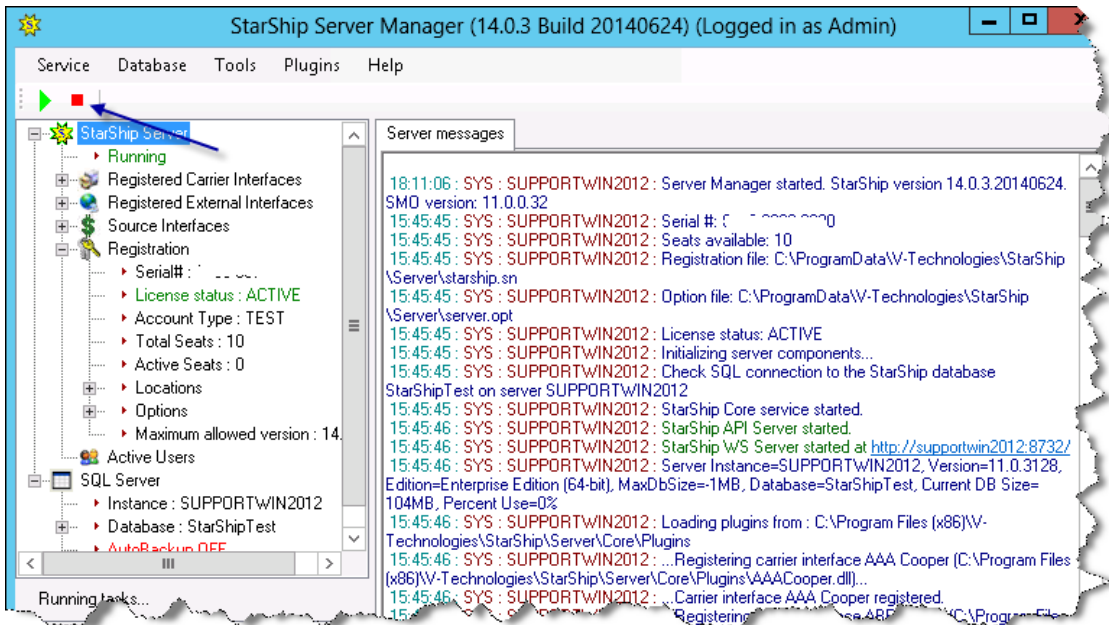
StarShip Server Manager (14.0.3 Build 20140624) (Logged in as Admin)

Service Database Tools Plugins Help

StarShip Server
Running
Registered Carrier Interfaces
Registered External Interfaces
Source Interfaces
Registration
Serial#: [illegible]
License status : ACTIVE
Account Type : TEST
Total Seats : 10
Active Seats : 0
Locations
Options
Maximum allowed version : 14.
Active Users
SQL Server
Instance : SUPPORTWIN2012
Database : StarShipTest
AutoBackup OFF

Running tasks...

Server messages

18:11:06 : SYS : SUPPORTWIN2012 : Server Manager started. StarShip version 14.0.3.20140624. SMO version: 11.0.0.32
15:45:45 : SYS : SUPPORTWIN2012 : Serial #: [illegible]
15:45:45 : SYS : SUPPORTWIN2012 : Seats available: 10
15:45:45 : SYS : SUPPORTWIN2012 : Registration file: C:\ProgramData\V-Technologies\StarShip\Server\starship.sn
15:45:45 : SYS : SUPPORTWIN2012 : Option file: C:\ProgramData\V-Technologies\StarShip\Server\server.opt
15:45:45 : SYS : SUPPORTWIN2012 : License status: ACTIVE
15:45:45 : SYS : SUPPORTWIN2012 : Initializing server components...
15:45:45 : SYS : SUPPORTWIN2012 : Check SQL connection to the StarShip database StarShipTest on server SUPPORTWIN2012
15:45:45 : SYS : SUPPORTWIN2012 : StarShip Core service started.
15:45:46 : SYS : SUPPORTWIN2012 : StarShip API Server started.
15:45:46 : SYS : SUPPORTWIN2012 : StarShip WS Server started at http://supportwin2012:8732/
15:45:46 : SYS : SUPPORTWIN2012 : Server Instance=SUPPORTWIN2012, Version=11.0.3128, Edition=Enterprise Edition (64-bit), MaxDbSize=-1MB, Database=StarShipTest, Current DB Size=104MB, Percent Use=0%
15:45:46 : SYS : SUPPORTWIN2012 : Loading plugins from : C:\Program Files (x86)\V-Technologies\StarShip\Server\Core\Plugins
15:45:46 : SYS : SUPPORTWIN2012 : ...Registering carrier interface AAA Cooper (C:\Program Files (x86)\V-Technologies\StarShip\Server\Core\Plugins\AAACooper.dll)...
15:45:46 : SYS : SUPPORTWIN2012 : ...Carrier interface AAA Cooper registered.
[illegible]